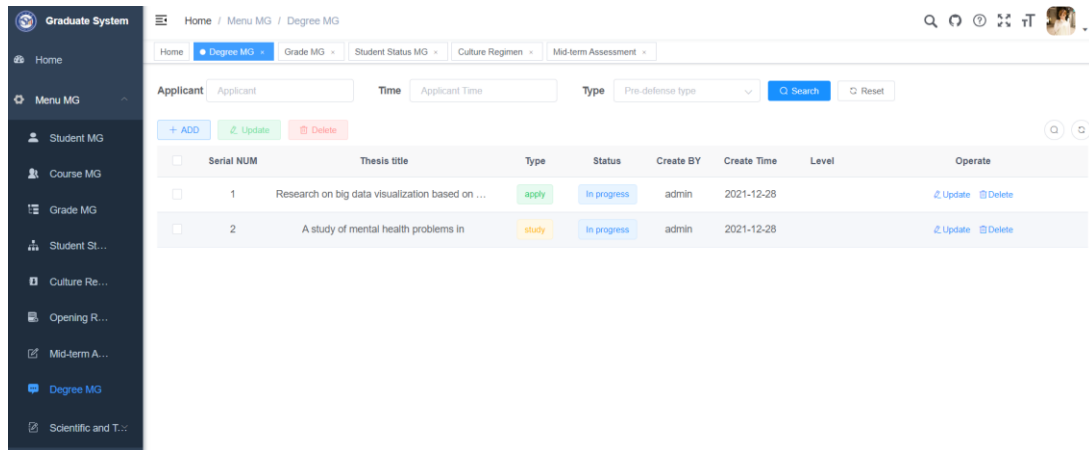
Graduate System

Home

Menu MG

Student MG

Course MG

Grade MG

Student St...

Culture Re...

Opening R...

Mid-term A...

Degree MG

Scientific and T...

Home / Menu MG / Degree MG

Home | Degree MG × | Grade MG × | Student Status MG × | Culture Regimen × | Mid-term Assessment ×

Applicant Applicant Time Applicant Time Type Pre-defense type Search Reset

+ ADD Update Delete

| | Serial NUM | Thesis title | Type | Status | Create BY | Create Time | Level | Operate |
|---|---|---|---|---|---|---|---|---|
| | 1 | Research on big data visualization based on ... | apply | In progress | admin | 2021-12-28 | | Update Delete |
| | 2 | A study of mental health problems in | study | In progress | admin | 2021-12-28 | | Update Delete |